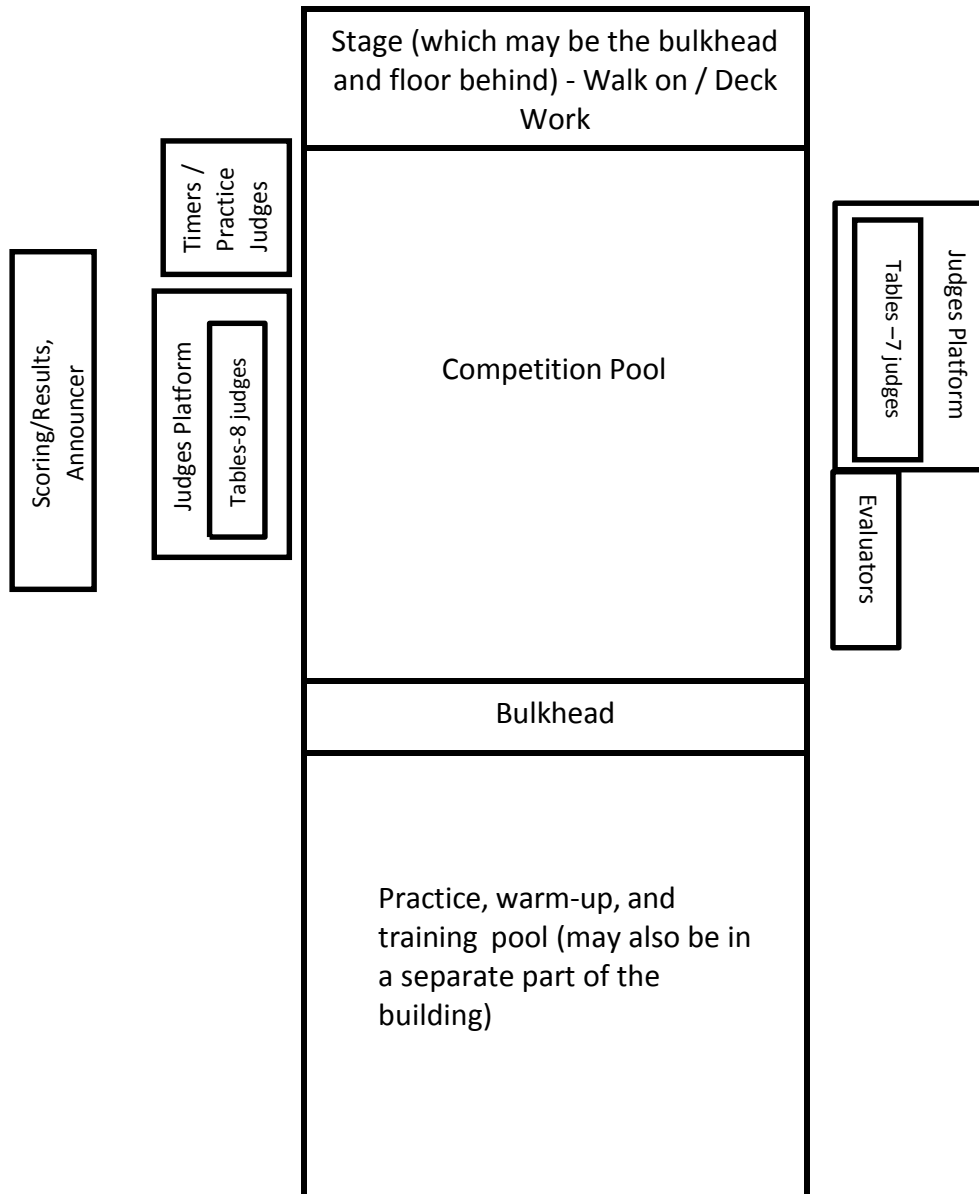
Stage (which may be the bulkhead and floor behind) - Walk on / Deck Work

Timers / Practice Judges

Scoring/Results, Announcer

Judges Platform

Tables-8 judges

Competition Pool

Judges Platform

Tables –7 judges

Evaluators

Bulkhead

Practice, warm-up, and training pool (may also be in a separate part of the building)